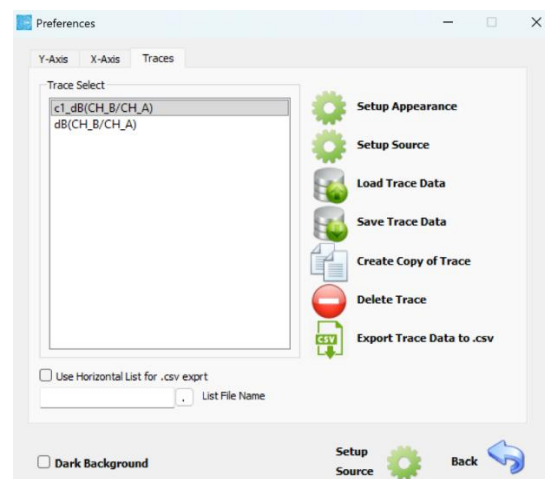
Preferences

Y-Axis X-Axis Traces

Trace Select

c1_dB(CH_B/CH_A)
dB(CH_B/CH_A)

Setup Appearance

Setup Source

Load Trace Data

Save Trace Data

Create Copy of Trace

Delete Trace

CSV

Export Trace Data to .csv

Use Horizontal List for .csv exprt

, List File Name

Dark Background

Setup Source

Back